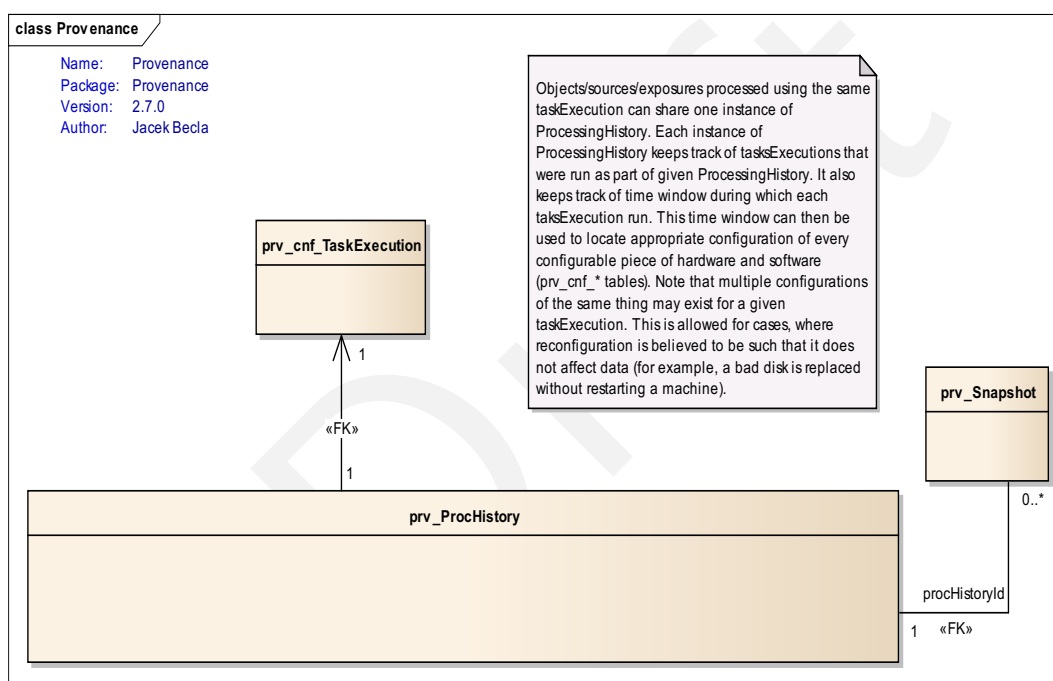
class Provenance

Name: Provenance
Package: Provenance
Version: 2.7.0
Author: Jacek Becla

Objects/sources/exposures processed using the same taskExecution can share one instance of ProcessingHistory. Each instance of ProcessingHistory keeps track of tasksExecutions that were run as part of given ProcessingHistory. It also keeps track of time window during which each taksExecution run. This time window can then be used to locate appropriate configuration of every configurable piece of hardware and software (prv_cnf_* tables). Note that multiple configurations of the same thing may exist for a given taskExecution. This is allowed for cases, where reconfiguration is believed to be such that it does not affect data (for example, a bad disk is replaced without restarting a machine).

prv_cnf_TaskExecution

1

«FK»

1

prv_Snapshot

0..*

prv_ProcHistory

procHistoryId

1

«FK»